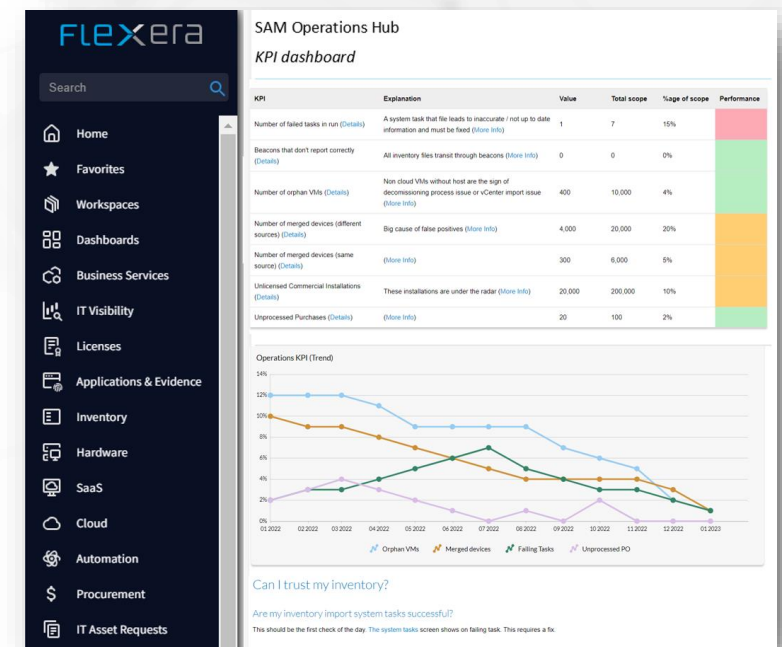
FLEXERA

Search

Home

Favorites

Workspaces

Dashboards

Business Services

IT Visibility

Licenses

Applications & Evidence

Inventory

Hardware

SaaS

Cloud

Automation

Procurement

IT Asset Requests

SAM Operations Hub

KPI dashboard

| KPI | Explanation | Value | Total scope | %age of scope | Performance |
|---|---|---|---|---|---|
| Number of failed tasks in run (Details) | A system task that file leads to inaccurate / not up to date information and must be fixed (More Info) | 1 | 7 | 15% | |
| Beacons that don't report correctly (Details) | All inventory files transit through beacons (More Info) | 0 | 0 | 0% | |
| Number of orphan VMs (Details) | Non cloud VMs without host are the sign of decomissioning process issue or vCenter import issue (More Info) | 400 | 10,000 | 4% | |
| Number of merged devices (different sources) (Details) | Big cause of false positives (More Info) | 4,000 | 20,000 | 20% | |
| Number of merged devices (same source) (Details) | (More Info) | 300 | 6,000 | 5% | |
| Unlicensed Commercial Installations (Details) | These installations are under the radar (More Info) | 20,000 | 200,000 | 10% | |
| Unprocessed Purchases (Details) | (More Info) | 20 | 100 | 2% | |

Operations KPI (Trend)

14%
12%
10%
8%
6%
4%
2%
0%

01 2022 02 2022 03 2022 04 2022 05 2022 06 2022 07 2022 08 2022 09 2022 10 2022 11 2022 12 2022 01 2023

Orphan VMs Merged devices Failing Tasks Unprocessed PO

Can I trust my inventory?

Are my inventory import system tasks successful?

This should be the first check of the day. The system tasks screen shows on failing task. This requires a fix.